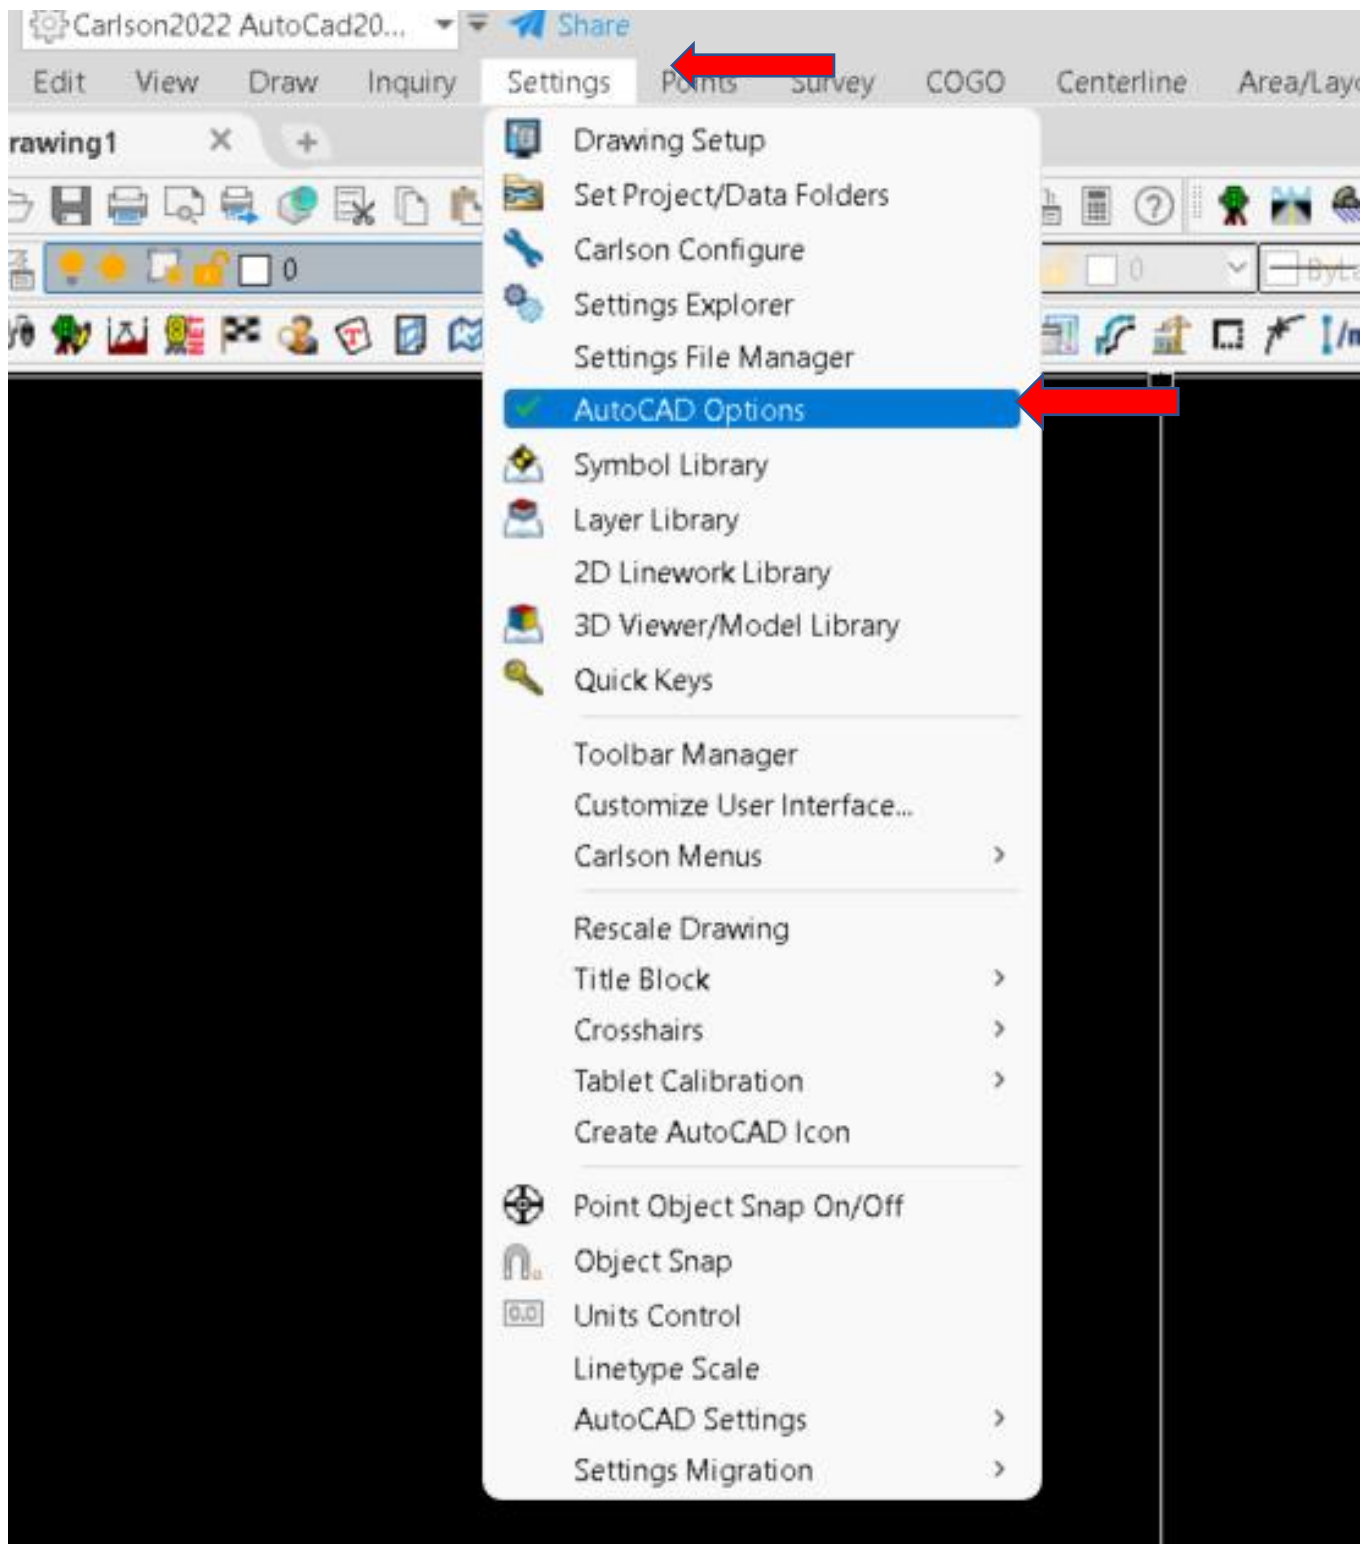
Carlson2022 AutoCad20... Share

Edit View Draw Inquiry Settings Points Survey COGO Centerline Area/Lay

rawing1 × +

0

0

ByL

Drawing Setup
Set Project/Data Folders
Carlson Configure
Settings Explorer
Settings File Manager
AutoCAD Options
Symbol Library
Layer Library
2D Linework Library
3D Viewer/Model Library
Quick Keys

Toolbar Manager
Customize User Interface...
Carlson Menus ›

Rescale Drawing
Title Block ›
Crosshairs ›
Tablet Calibration ›
Create AutoCAD Icon

Point Object Snap On/Off
Object Snap
Units Control
Linetype Scale
AutoCAD Settings ›
Settings Migration ›